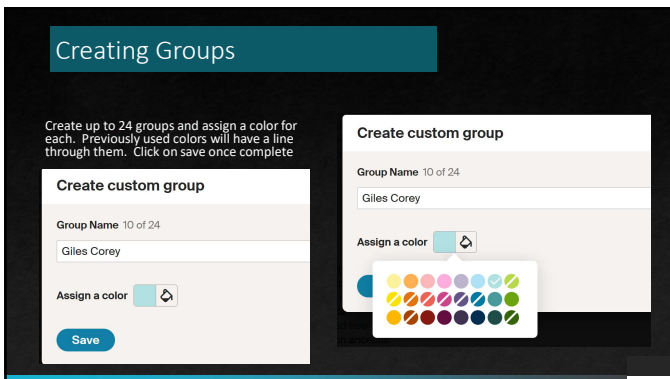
Creating Groups

Create up to 24 groups and assign a color for each. Previously used colors will have a line through them. Click on save once complete

Create custom group

Group Name 10 of 24

Giles Corey

Assign a color

Save

Create custom group

Group Name 10 of 24

Giles Corey

Assign a color